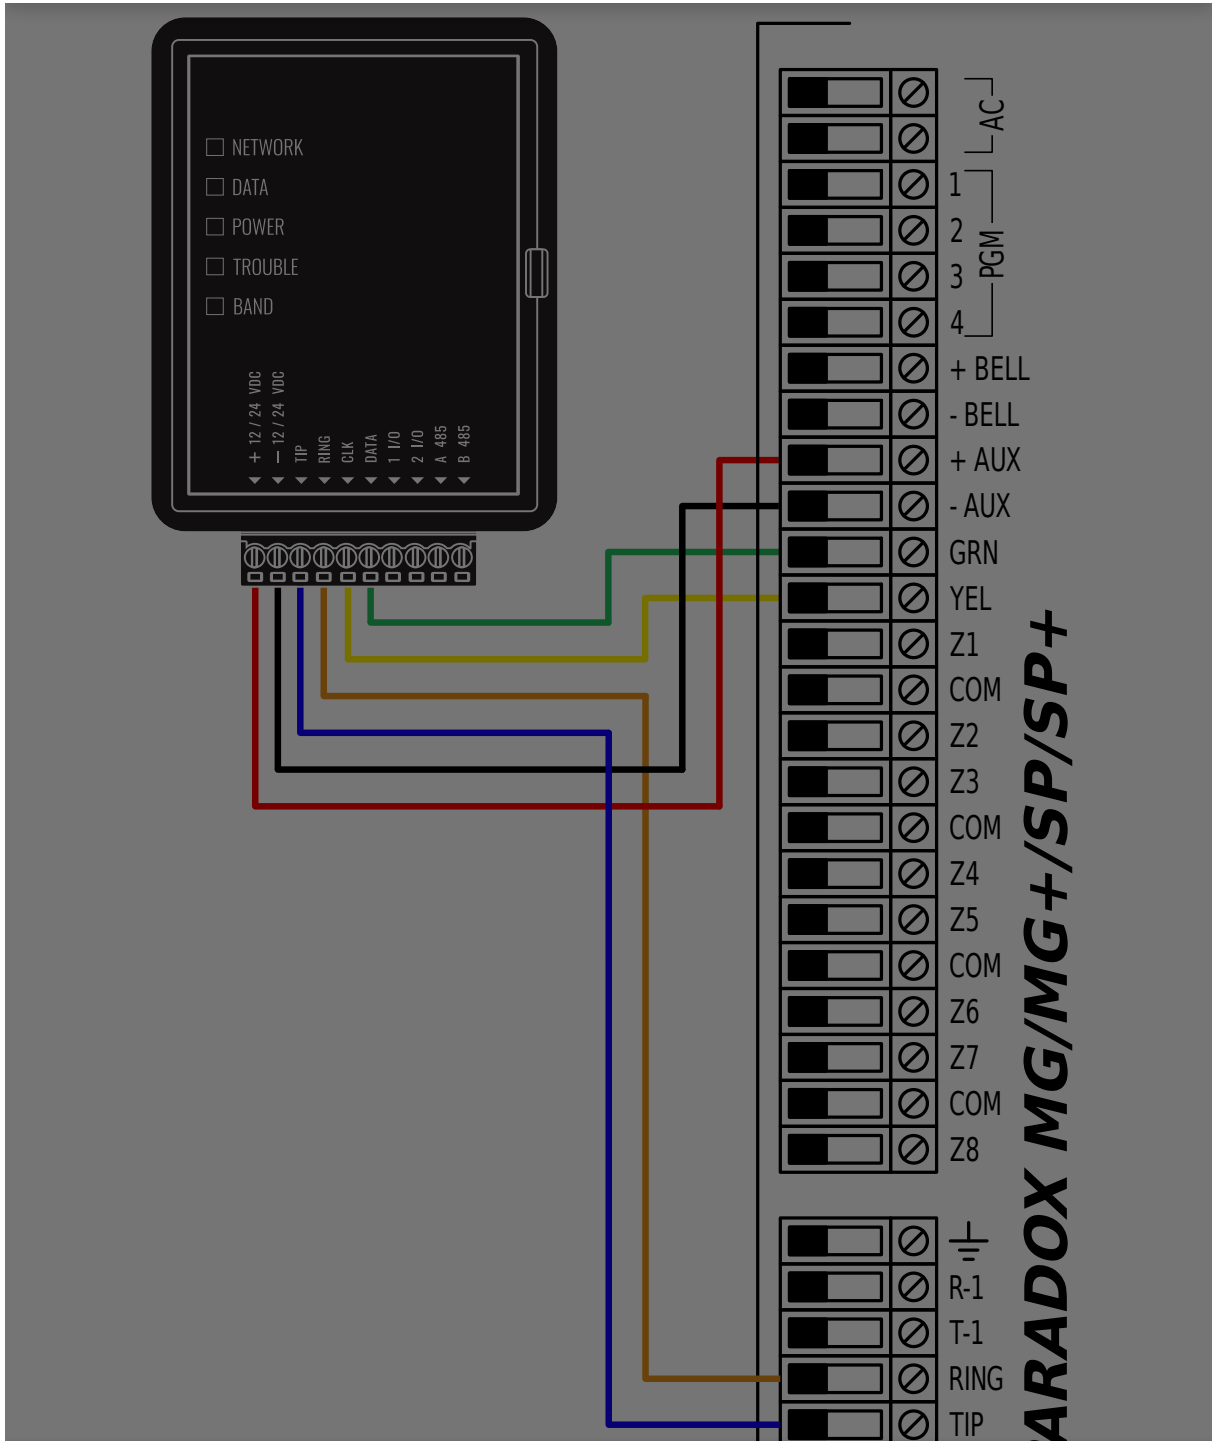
NETWORK
DATA
POWER
TROUBLE
BAND

+ 12 / 24 VDC
− 12 / 24 VDC
TIP
RING
CLK
DATA
1 I/O
2 I/O
A 485
B 485

AC
1
2
3
4
PGM
+ BELL
- BELL
+ AUX
- AUX
GRN
YEL
Z1
COM
Z2
Z3
COM
Z4
Z5
COM
Z6
Z7
COM
Z8

R-1
T-1
RING
TIP

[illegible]ARADOX MG/MG+/SP/SP+